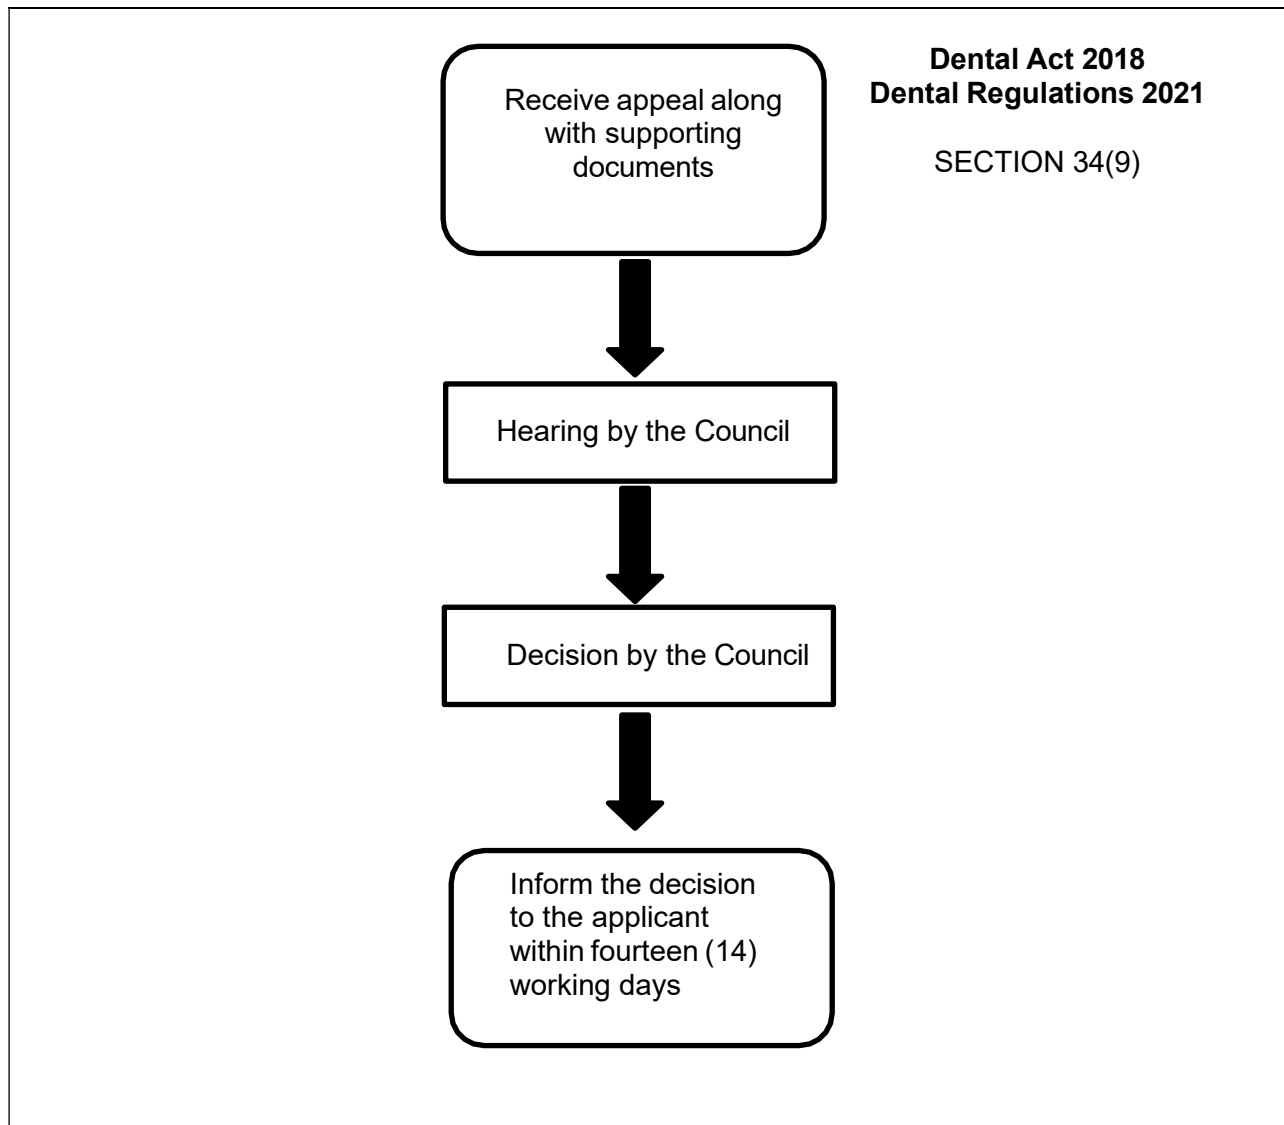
Dental Act 2018
Dental Regulations 2021

SECTION 34(9)

Receive appeal along with supporting documents

Hearing by the Council

Decision by the Council

Inform the decision to the applicant within fourteen (14) working days